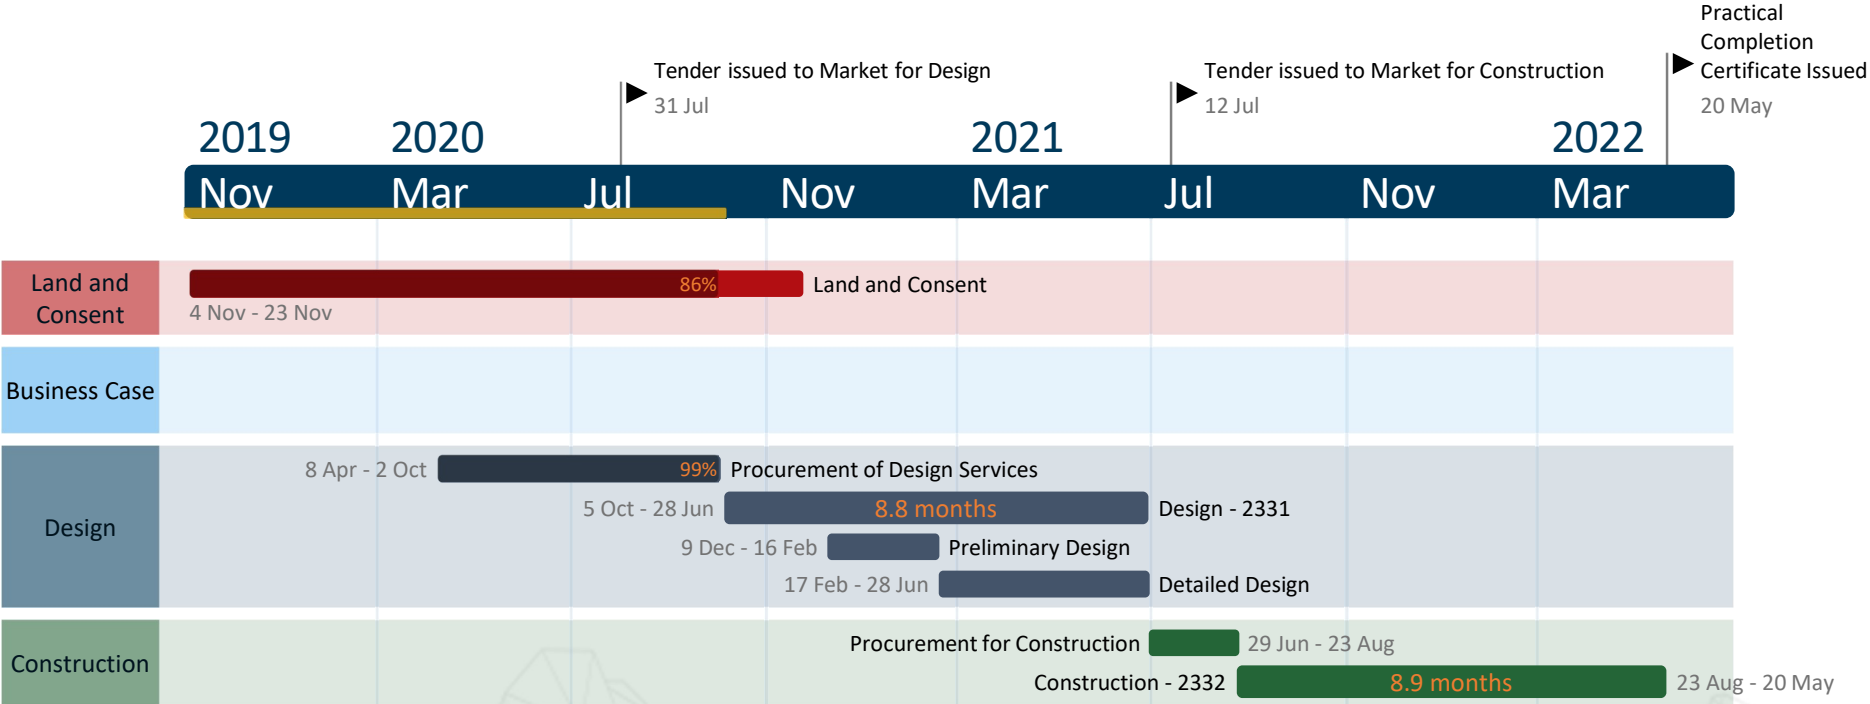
Practical Completion Certificate Issued
20 May

Tender issued to Market for Design
31 Jul

Tender issued to Market for Construction
12 Jul

2019
2020
2021
2022

Nov
Mar
Jul
Nov
Mar
Jul
Nov
Mar

Land and Consent
86%
Land and Consent
4 Nov - 23 Nov

Business Case

Design
8 Apr - 2 Oct
99%
Procurement of Design Services
5 Oct - 28 Jun
8.8 months
Design - 2331
9 Dec - 16 Feb
Preliminary Design
17 Feb - 28 Jun
Detailed Design

Construction
Procurement for Construction
29 Jun - 23 Aug
Construction - 2332
8.9 months
23 Aug - 20 May